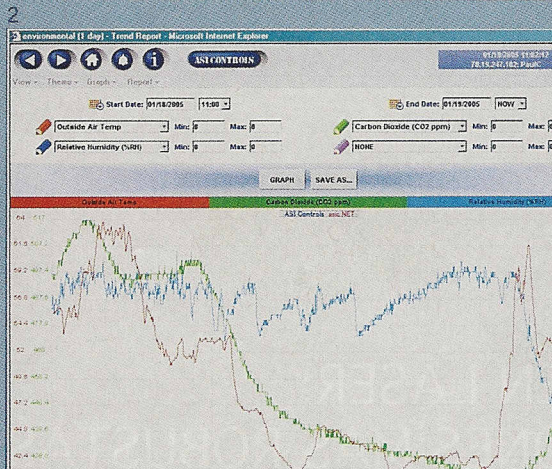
2

environmental [1 day] - Trend Report - Microsoft Internet Explorer

ASI CONTROLS

01/19/2005 11:02:17
78.15.247.182: PaulC

View ▾ Theme ▾ Graph ▾ Report ▾

Start Date: 01/18/2005 11:00

End Date: 01/19/2005 NOW

Outside Air Temp Min: 0 Max: 0

Carbon Dioxide (CO2 ppm) Min: 0 Max: 0

Relative Humidity (%RH) Min: 0 Max: 0

NONE Min: 0 Max: 0

GRAPH SAVE AS...

Outside Air Temp

Carbon Dioxide (CO2 ppm)

Relative Humidity (%RH)

ASI Controls asic.NET

64 517

61.6 507.2

59.2 497.4

56.8 487.6

54.4 477.8

52 468

49.6 458.2

47.2 448.4

44.8 438.6